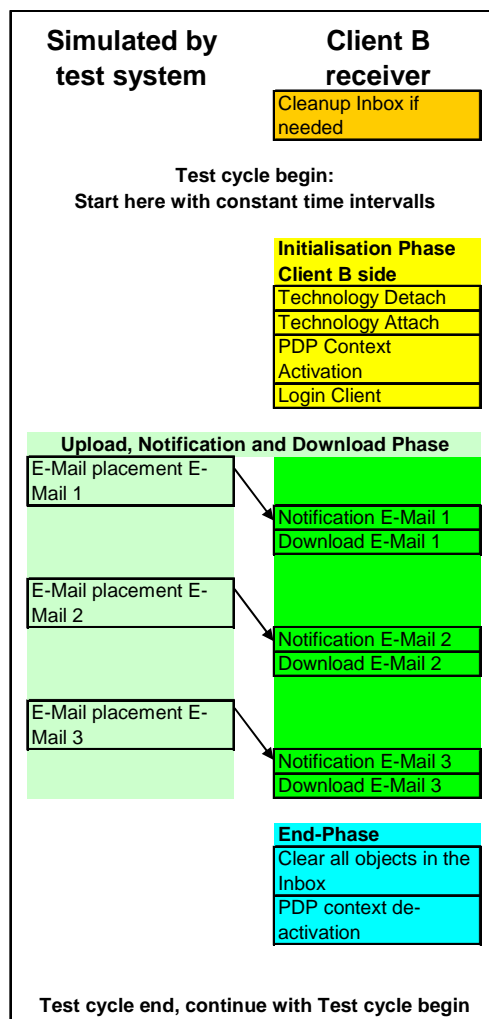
Simulated by test system

Client B receiver

Cleanup Inbox if needed

Test cycle begin:
Start here with constant time intervalls

Initialisation Phase Client B side

Technology Detach

Technology Attach

PDP Context Activation

Login Client

Upload, Notification and Download Phase

E-Mail placement E-Mail 1

Notification E-Mail 1

Download E-Mail 1

E-Mail placement E-Mail 2

Notification E-Mail 2

Download E-Mail 2

E-Mail placement E-Mail 3

Notification E-Mail 3

Download E-Mail 3

End-Phase

Clear all objects in the Inbox

PDP context deactivation

Test cycle end, continue with Test cycle begin